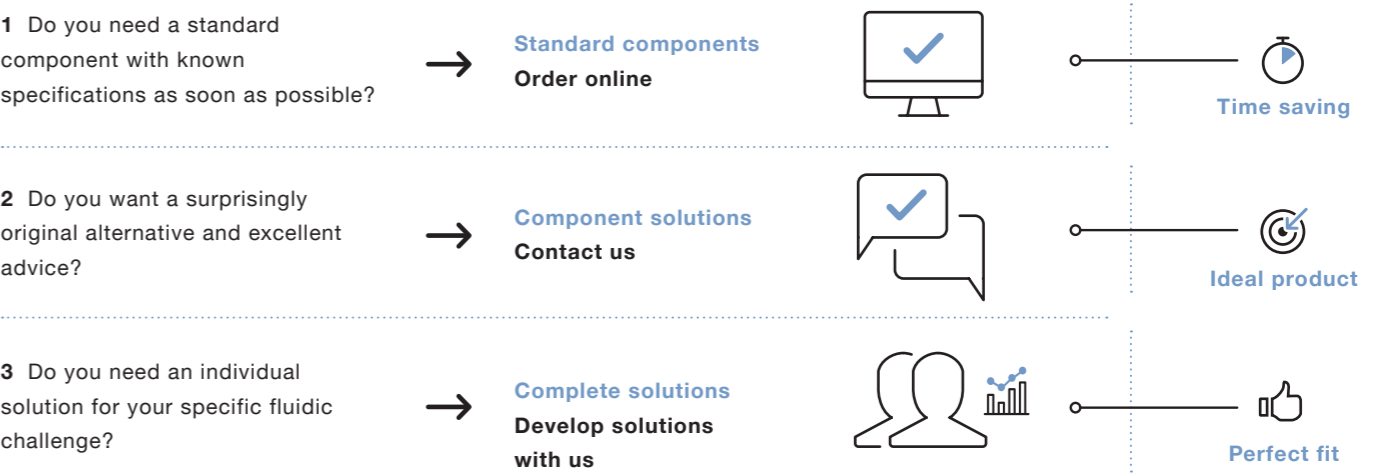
**1** Do you need a standard component with known specifications as soon as possible?

→

**Standard components**
**Order online**

Time saving

**2** Do you want a surprisingly original alternative and excellent advice?

→

**Component solutions**
**Contact us**

Ideal product

**3** Do you need an individual solution for your specific fluidic challenge?

→

**Complete solutions**
**Develop solutions with us**

Perfect fit